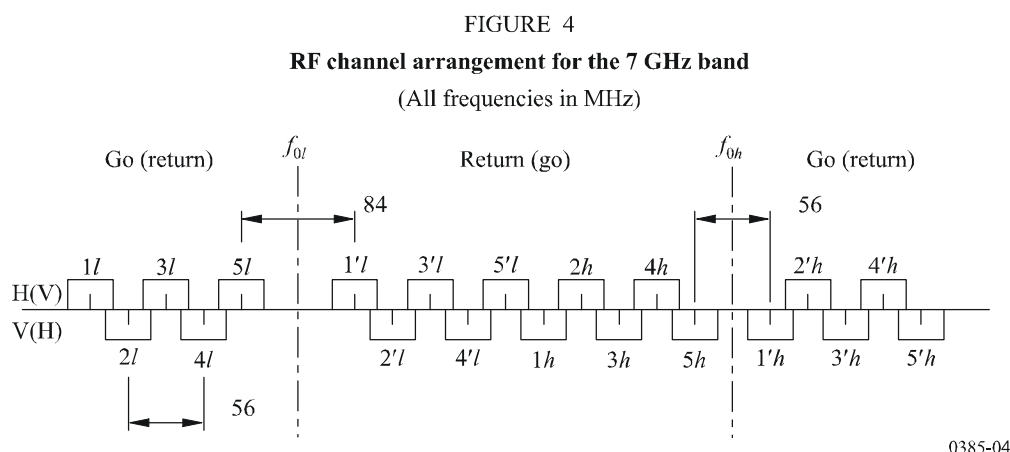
FIGURE 4

**RF channel arrangement for the 7 GHz band**

(All frequencies in MHz)

Go (return)

$f_{0l}$

Return (go)

$f_{0h}$

Go (return)

84

56

$1l$ $3l$ $5l$ $1'l$ $3'l$ $5'l$ $2h$ $4h$ $2'h$ $4'h$

H(V)

V(H)

$2l$ $4l$ $2'l$ $4'l$ $1h$ $3h$ $5h$ $1'h$ $3'h$ $5'h$

56

0385-04